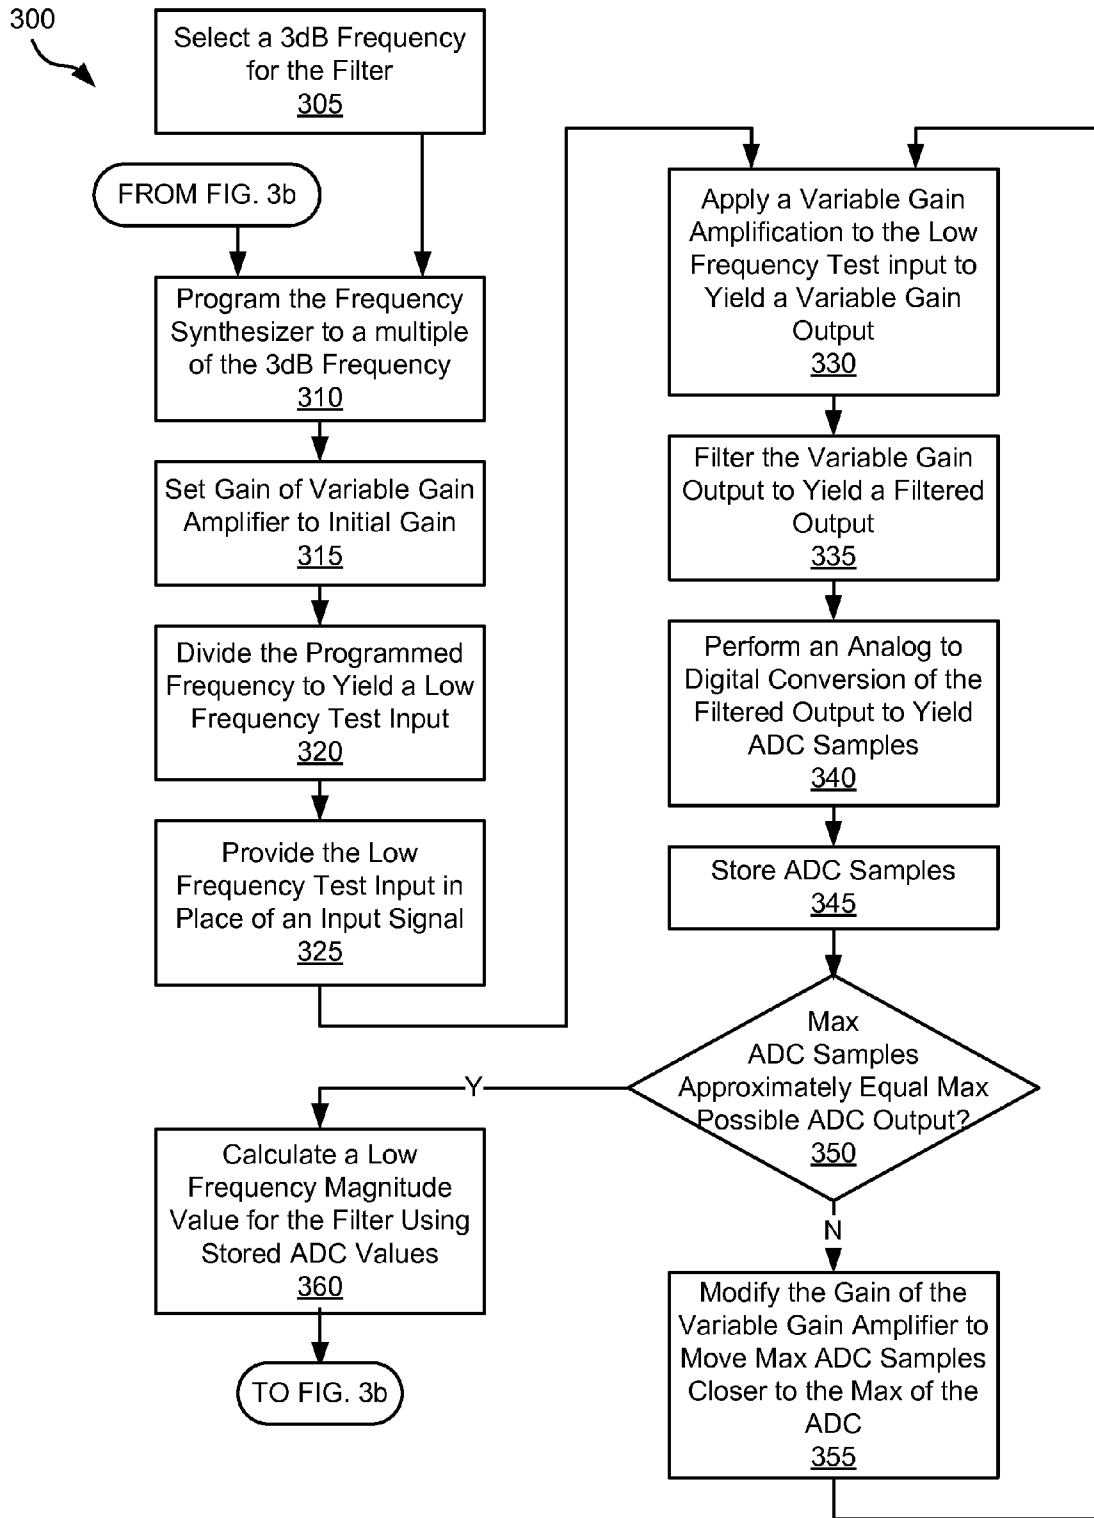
300

Select a 3dB Frequency for the Filter
305

FROM FIG. 3b

Program the Frequency Synthesizer to a multiple of the 3dB Frequency
310

Set Gain of Variable Gain Amplifier to Initial Gain
315

Divide the Programmed Frequency to Yield a Low Frequency Test Input
320

Provide the Low Frequency Test Input in Place of an Input Signal
325

Apply a Variable Gain Amplification to the Low Frequency Test input to Yield a Variable Gain Output
330

Filter the Variable Gain Output to Yield a Filtered Output
335

Perform an Analog to Digital Conversion of the Filtered Output to Yield ADC Samples
340

Store ADC Samples
345

Max ADC Samples Approximately Equal Max Possible ADC Output?
350

Y

N

Calculate a Low Frequency Magnitude Value for the Filter Using Stored ADC Values
360

TO FIG. 3b

Modify the Gain of the Variable Gain Amplifier to Move Max ADC Samples Closer to the Max of the ADC
355